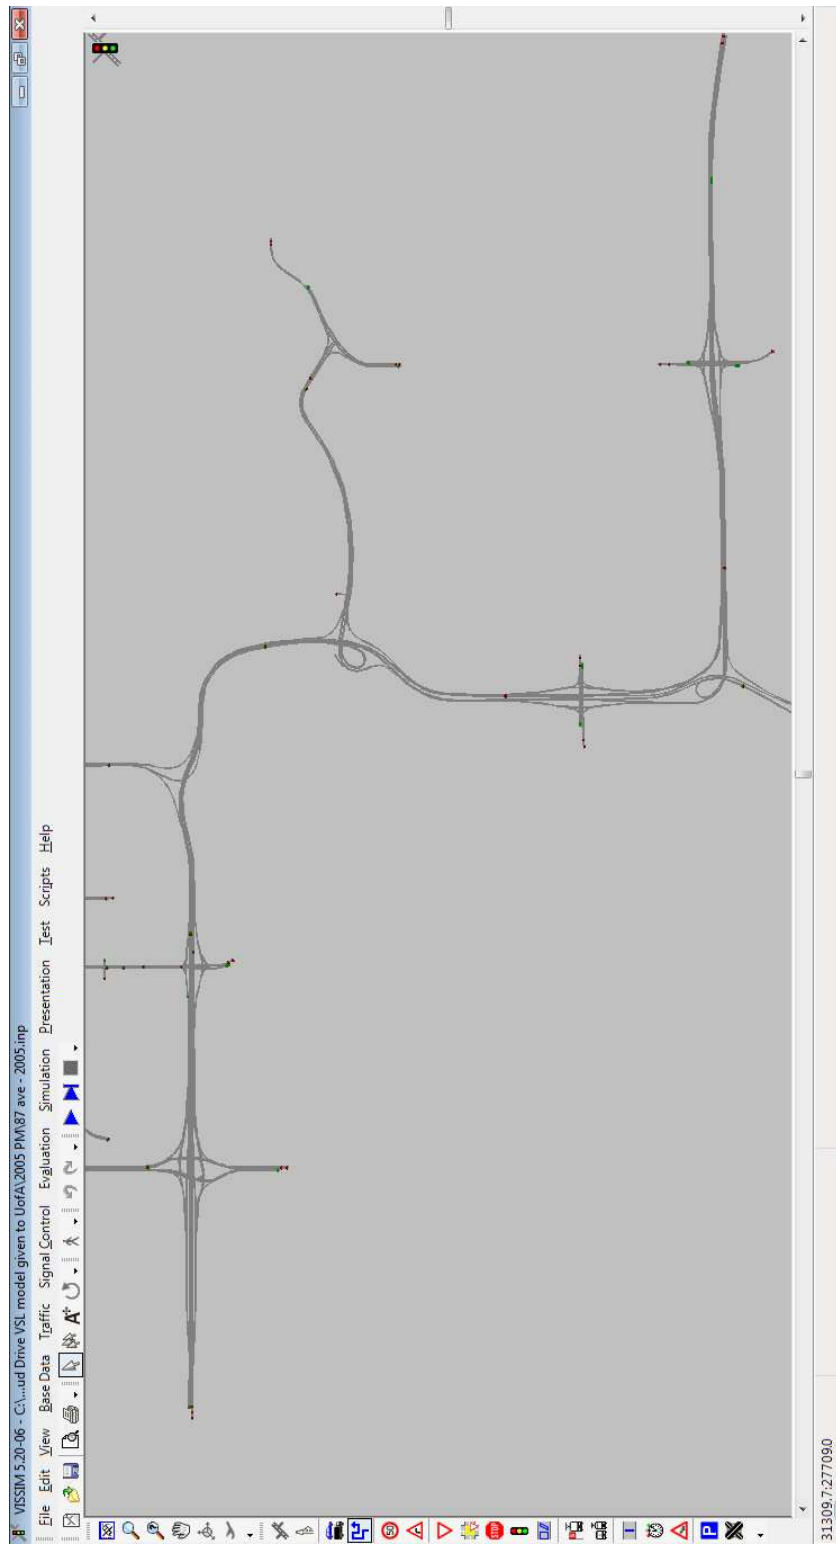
VISSIM 5.20-06 - C:\...ud Drive VSL model given to UofA\2005 PM\87 ave - 2005.inp

File Edit View Base Data Traffic Signal Control Evaluation Simulation Presentation Test Scripts Help

31309.7:27709.0